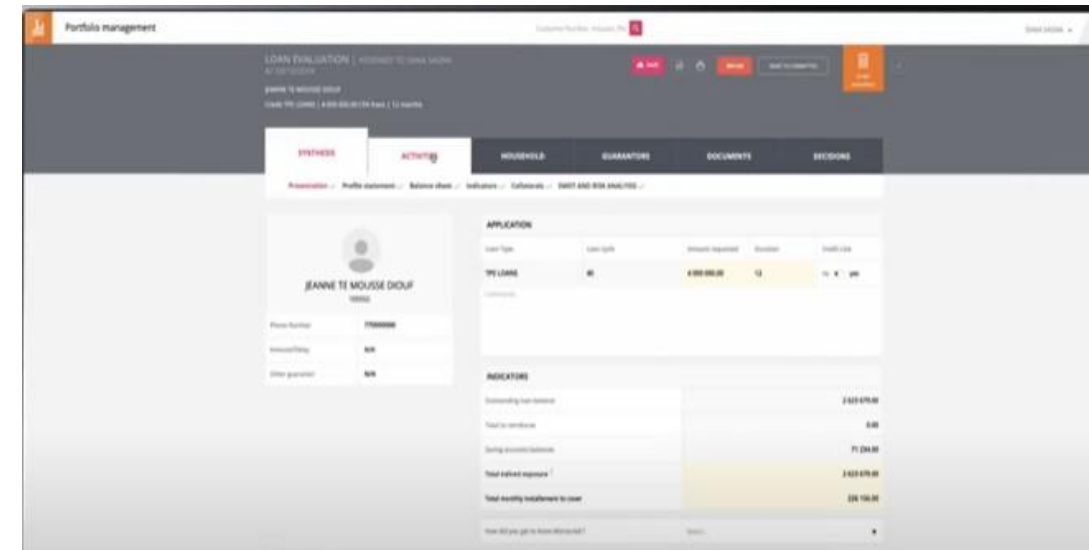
Portfolio management

LOAN EVALUATION | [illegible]

JEANNE TE MOUSSE DIOUF

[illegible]

SYNTHESIS

ACTIVITY

HOUSEHOLD

GUARANTORS

DOCUMENTS

DECISIONS

Presentation / Profile statement / Balance sheet / Indicators / Collaterals / SWOT AND RISK ANALYSIS /

JEANNE TE MOUSSE DIOUF

Phone Number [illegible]

Household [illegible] N/A

Other guarantor N/A

APPLICATION

| Loan Type | Loan cycle | Amount requested | Duration | Credit Line |
|---|---|---|---|---|
| TPE LOANS | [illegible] | 4 000 000,00 | 12 | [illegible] |

INDICATORS

| Outstanding loan balance | 2 623 679,00 |
|---|---|
| Total to reimburse | 0,00 |
| Saving account balance | 71 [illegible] |
| Total indirect exposure | 2 623 679,00 |
| Total monthly installment to cover | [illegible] |

How did you get to know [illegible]? Select